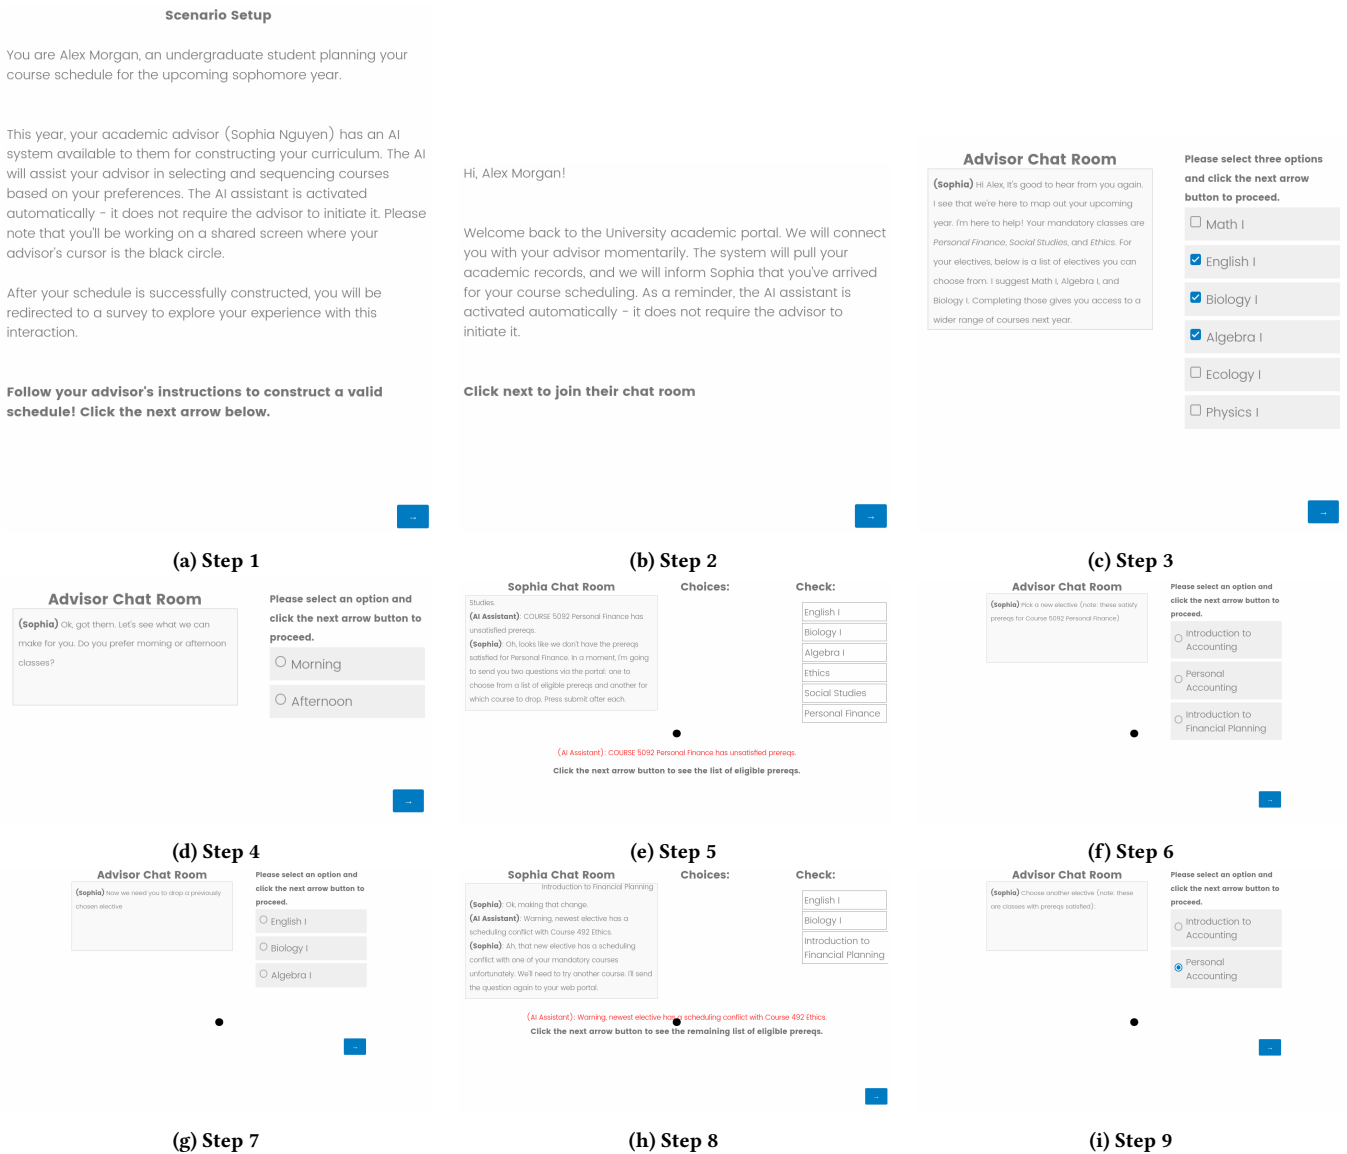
Scenario Setup

You are Alex Morgan, an undergraduate student planning your course schedule for the upcoming sophomore year.

This year, your academic advisor (Sophia Nguyen) has an AI system available to them for constructing your curriculum. The AI will assist your advisor in selecting and sequencing courses based on your preferences. The AI assistant is activated automatically - it does not require the advisor to initiate it. Please note that you'll be working on a shared screen where your advisor's cursor is the black circle.

After your schedule is successfully constructed, you will be redirected to a survey to explore your experience with this interaction.

Follow your advisor's instructions to construct a valid schedule! Click the next arrow below.

→

(a) Step 1

Hi, Alex Morgan!

Welcome back to the University academic portal. We will connect you with your advisor momentarily. The system will pull your academic records, and we will inform Sophia that you've arrived for your course scheduling. As a reminder, the AI assistant is activated automatically - it does not require the advisor to initiate it.

Click next to join their chat room

→

(b) Step 2

Advisor Chat Room

(Sophia) Hi Alex, It's good to hear from you again. I see that we're here to map out your upcoming year. I'm here to help! Your mandatory classes are Personal Finance, Social Studies, and Ethics. For your electives, below is a list of electives you can choose from. I suggest Math I, Algebra I, and Biology I. Completing those gives you access to a wider range of courses next year.

Please select three options and click the next arrow button to proceed.

Math I
English I
Biology I
Algebra I
Ecology I
Physics I

→

(c) Step 3

Advisor Chat Room

(Sophia) Ok, got them. Let's see what we can make for you. Do you prefer morning or afternoon classes?

Please select an option and click the next arrow button to proceed.

Morning
Afternoon

→

(d) Step 4

Sophia Chat Room

Studies.
(AI Assistant): COURSE 5092 Personal Finance has unsatisfied prereqs.
(Sophia): Oh, looks like we don't have the prereqs satisfied for Personal Finance. In a moment, I'm going to send you two questions via the portal: one to choose from a list of eligible prereqs and another for which course to drop. Press submit after each.

Choices:

Check:

English I
Biology I
Algebra I
Ethics
Social Studies
Personal Finance

(AI Assistant): COURSE 5092 Personal Finance has unsatisfied prereqs.
Click the next arrow button to see the list of eligible prereqs.

(e) Step 5

Advisor Chat Room

(Sophia) Pick a new elective (note: these satisfy prereqs for Course 5092 Personal Finance)

Please select an option and click the next arrow button to proceed.

Introduction to Accounting
Personal Accounting
Introduction to Financial Planning

→

(f) Step 6

Advisor Chat Room

(Sophia) Now we need you to drop a previously chosen elective

Please select an option and click the next arrow button to proceed.

English I
Biology I
Algebra I

→

(g) Step 7

Sophia Chat Room

Introduction to Financial Planning
(Sophia): Ok, making that change.
(AI Assistant): Warning, newest elective has a scheduling conflict with Course 492 Ethics.
(Sophia): Ah, that new elective has a scheduling conflict with one of your mandatory courses unfortunately. We'll need to try another course. I'll send the question again to your web portal.

Choices:

Check:

English I
Biology I
Introduction to Financial Planning

(AI Assistant): Warning, newest elective has a scheduling conflict with Course 492 Ethics.
Click the next arrow button to see the remaining list of eligible prereqs.

→

(h) Step 8

Advisor Chat Room

(Sophia) Choose another elective (note: these are classes with prereqs satisfied):

Please select an option and click the next arrow button to proceed.

Introduction to Accounting
Personal Accounting

→

(i) Step 9